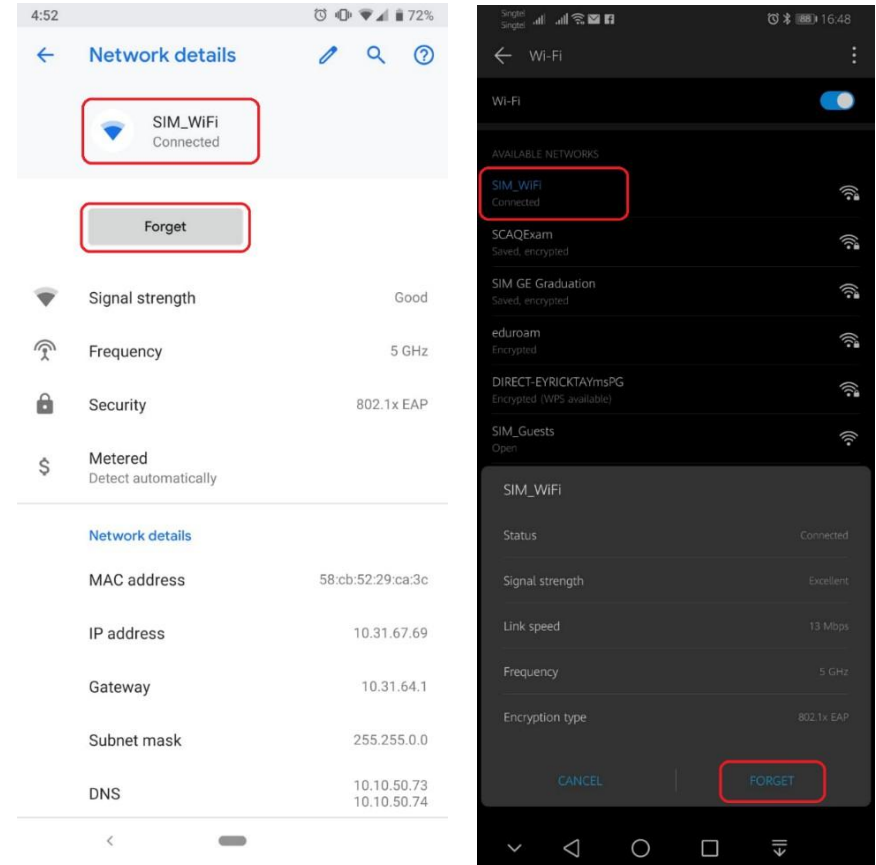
4:52 72%

Network details

SIM_WiFi
Connected

Forget

Signal strength Good

Frequency 5 GHz

Security 802.1x EAP

Metered
Detect automatically

Network details

MAC address 58:cb:52:29:ca:3c

IP address 10.31.67.69

Gateway 10.31.64.1

Subnet mask 255.255.0.0

DNS 10.10.50.73
10.10.50.74

Singtel
Singtel 88 16:48

Wi-Fi

Wi-Fi

AVAILABLE NETWORKS

SIM_WiFi
Connected

SCAQExam
Saved, encrypted

SIM GE Graduation
Saved, encrypted

eduroam
Encrypted

DIRECT-EYRICKTAYmsPG
Encrypted (WPS available)

SIM_Guests
Open

SIM_WiFi

Status Connected

Signal strength Excellent

Link speed 13 Mbps

Frequency 5 GHz

Encryption type 802.1x EAP

CANCEL FORGET